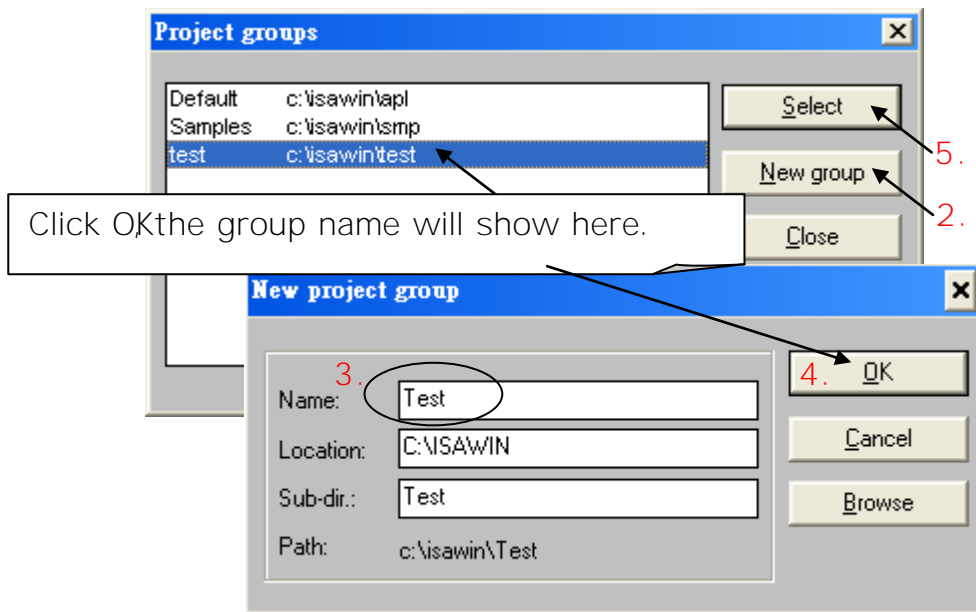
Project groups

Default c:\isawin\apl
Samples c:\isawin\smp
test c:\isawin\test

Select
5.
New group
2.
Close

Click OK,the group name will show here.

New project group

3.
Name: Test
Location: C:\ISAWIN
Sub-dir.: Test
Path: c:\isawin\Test

4. OK
Cancel
Browse